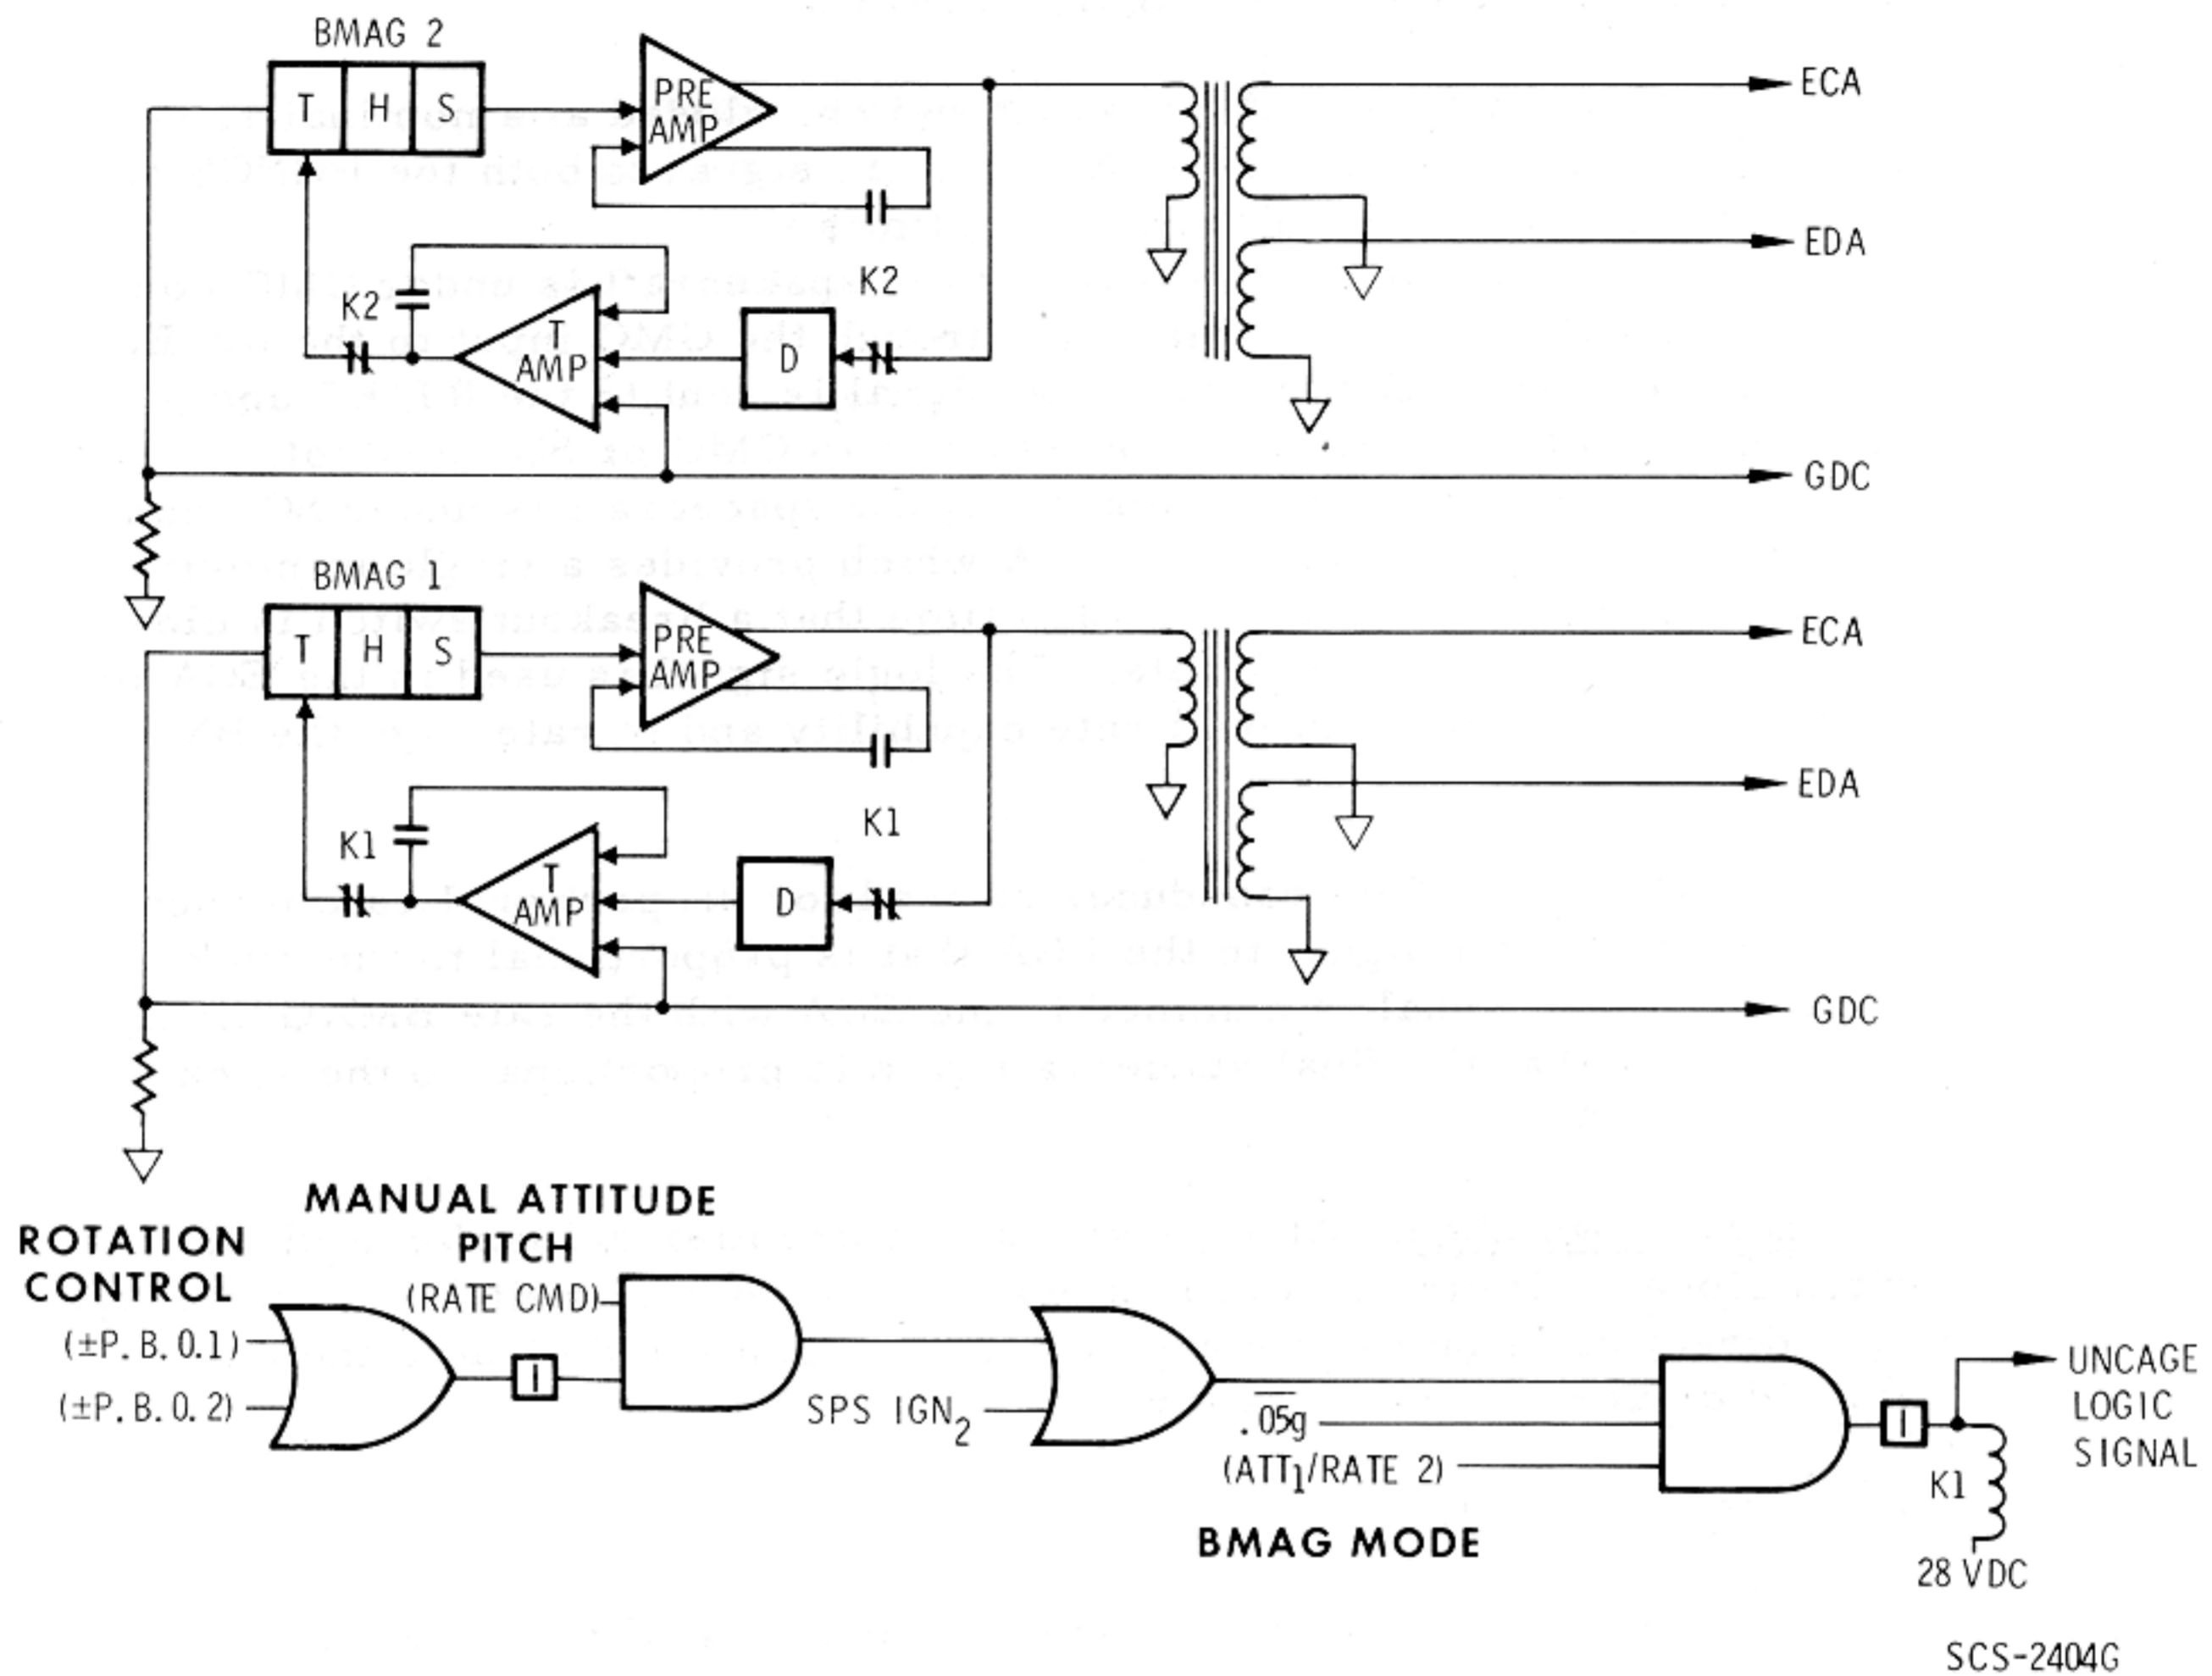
BMAG 2

T H S

PRE AMP

ECA

EDA

K2

K2

T AMP

D

GDC

BMAG 1

T H S

PRE AMP

ECA

EDA

K1

K1

T AMP

D

GDC

ROTATION CONTROL

(±P. B. 0. 1)

(±P. B. 0. 2)

MANUAL ATTITUDE PITCH

(RATE CMD)

I

SPS IGN$_2$

$\overline{.05g}$

(ATT$_1$/RATE 2)

BMAG MODE

I

UNCAGE LOGIC SIGNAL

K1

28 VDC

SCS-2404G